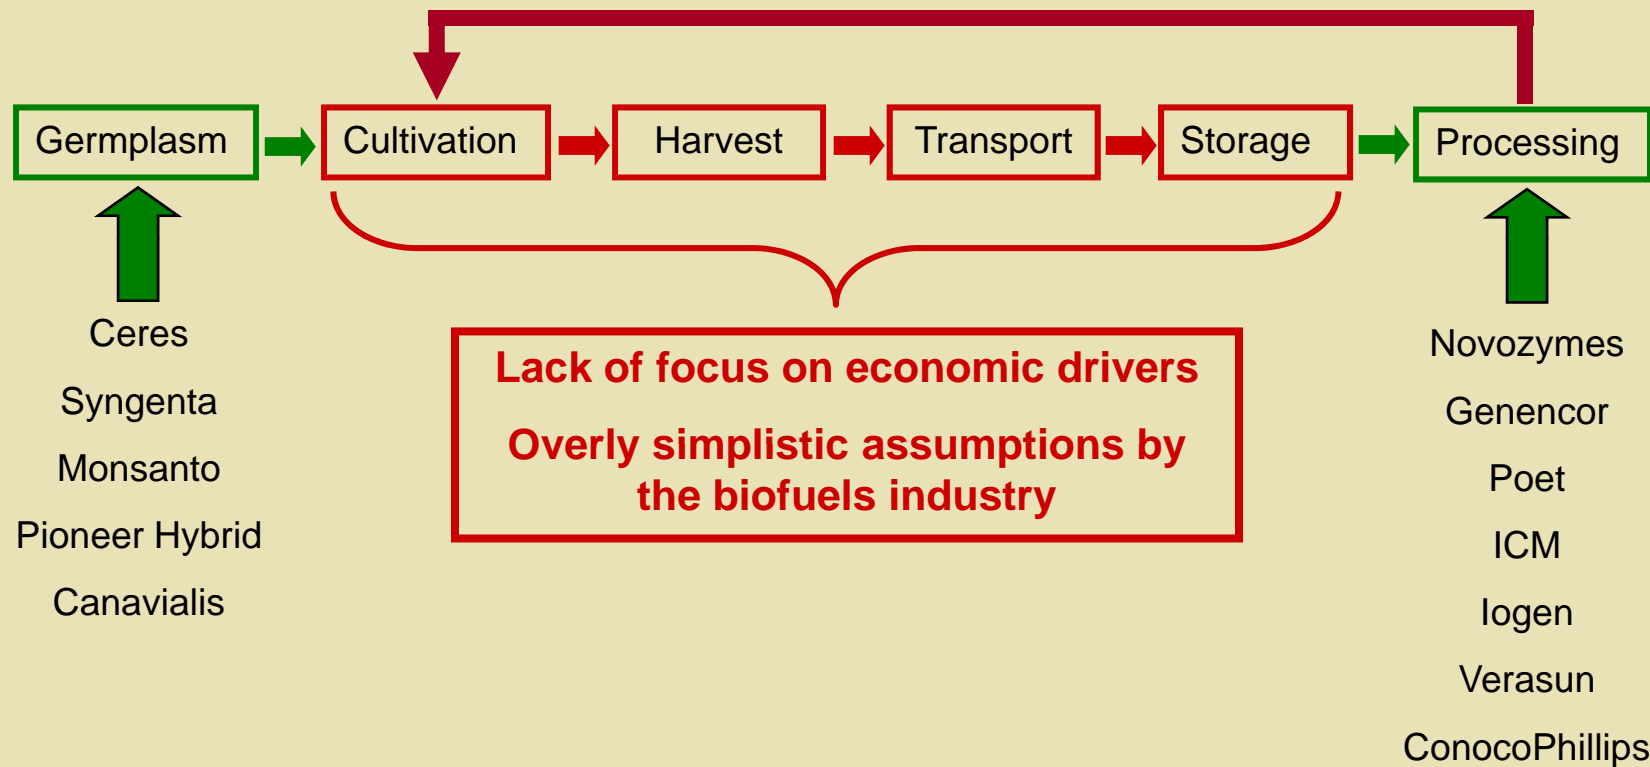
Germplasm

Cultivation

Harvest

Transport

Storage

Processing

Ceres

Syngenta

Monsanto

Pioneer Hybrid

Canavialis

Lack of focus on economic drivers

Overly simplistic assumptions by the biofuels industry

Novozymes

Genencor

Poet

ICM

Iogen

Verasun

ConocoPhillips